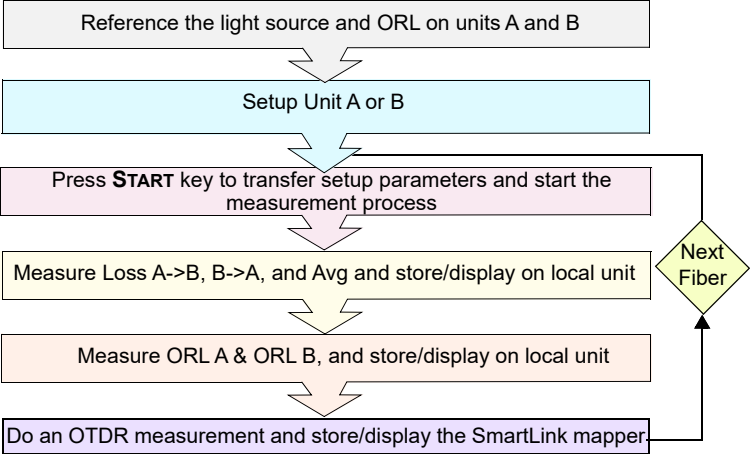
Reference the light source and ORL on units A and B

Setup Unit A or B

Press **START** key to transfer setup parameters and start the measurement process

Measure Loss A->B, B->A, and Avg and store/display on local unit

Measure ORL A & ORL B, and store/display on local unit

Do an OTDR measurement and store/display the SmartLink mapper.

Next Fiber